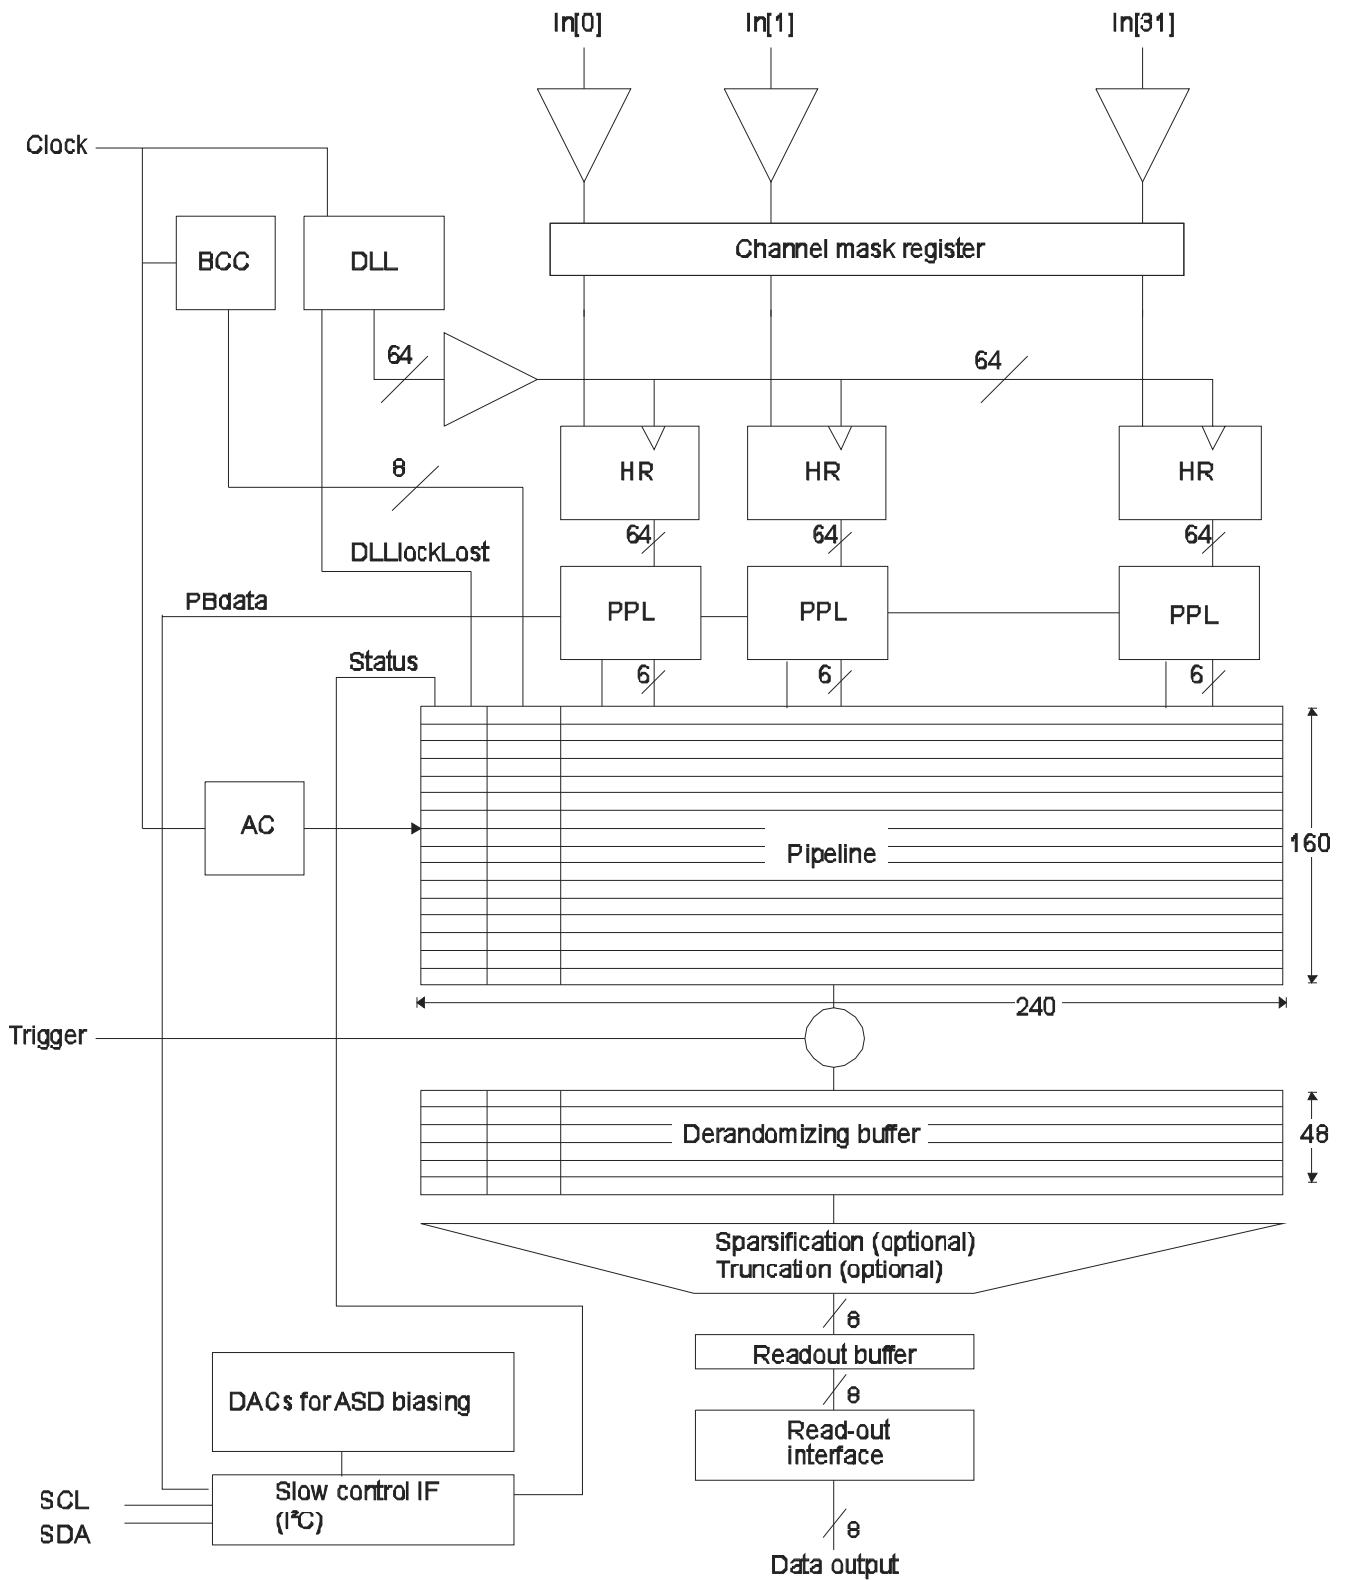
In[0]
In[1]
In[31]

Clock

BCC
DLL

Channel mask register

64
64

8

HR
HR
HR

64
64
64

DLLlockLost

PBdata

PPL
PPL
PPL

Status

6
6
6

AC

Pipeline

160

240

Trigger

Derandomizing buffer

48

Sparsification (optional)
Truncation (optional)

8

Readout buffer

8

Read-out interface

DACs for ASD biasing

SCL
SDA

Slow control IF ($I^2C$)

8

Data output